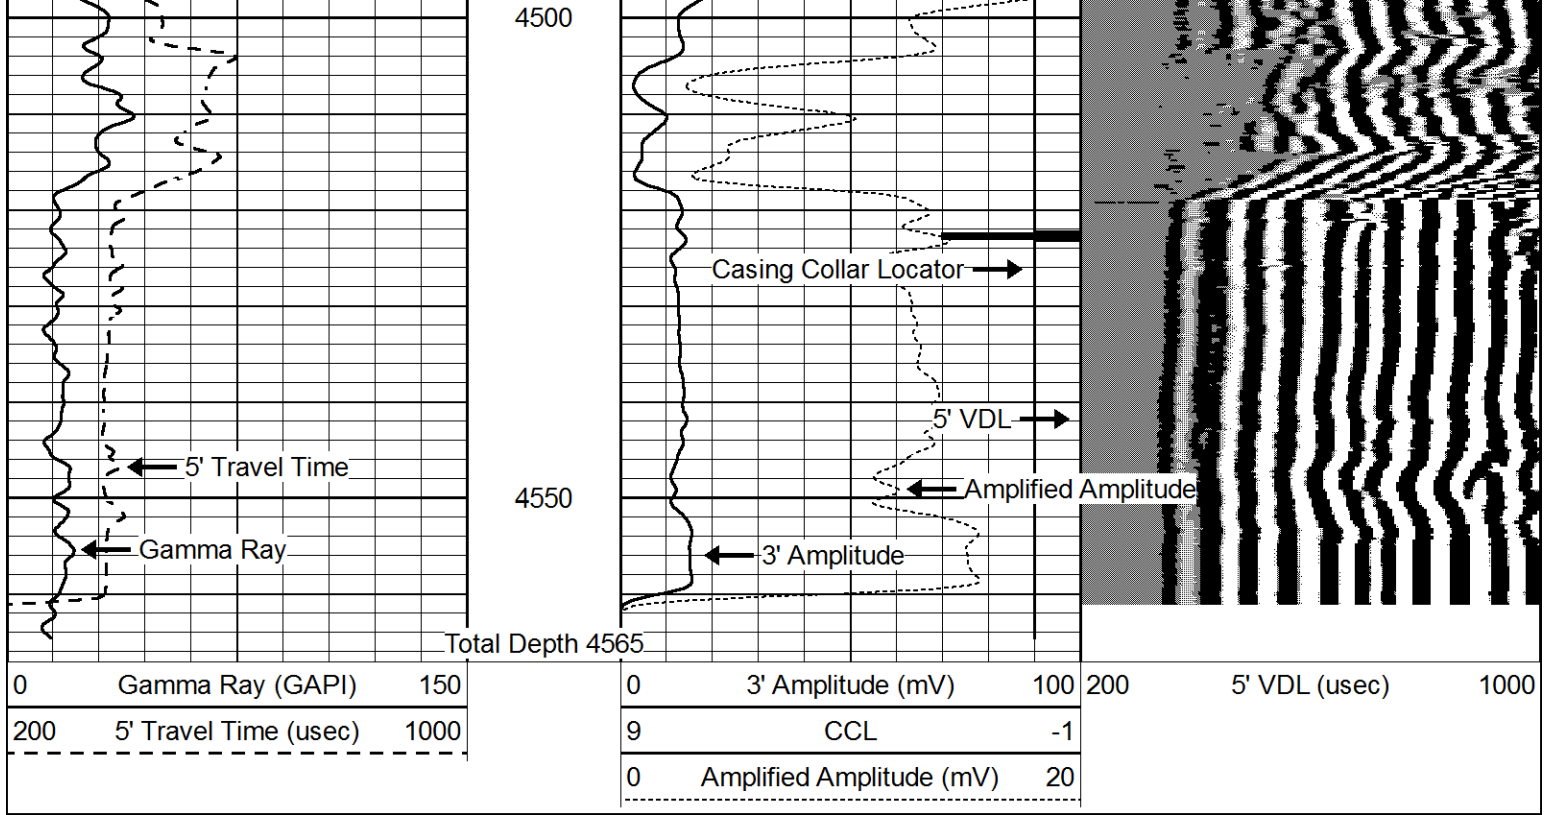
4500

Casing Collar Locator

5' VDL

5' Travel Time

Amplified Amplitude

4550

Gamma Ray

3' Amplitude

Total Depth 4565

| 0 | Gamma Ray (GAPI) | 150 |
|---|---|---|
| 200 | 5' Travel Time (usec) | 1000 |

| 0 | 3' Amplitude (mV) | 100 |
|---|---|---|
| 9 | CCL | -1 |
| 0 | Amplified Amplitude (mV) | 20 |

| 200 | 5' VDL (usec) | 1000 |
|---|---|---|